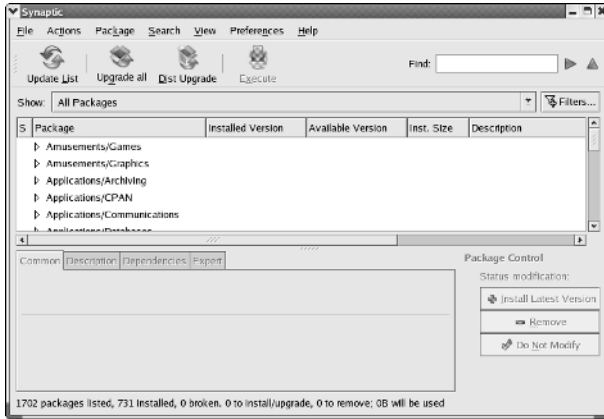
Synaptic

File Actions Package Search View Preferences Help

Update List Upgrade all Dist Upgrade Execute

Find:

Show: All Packages

Filters...

| S | Package | Installed Version | Available Version | Inst. Size | Description |
|---|---|---|---|---|---|
| | Amusements/Games | | | | |
| | Amusements/Graphics | | | | |
| | Applications/Archiving | | | | |
| | Applications/CPAN | | | | |
| | Applications/Communications | | | | |
| | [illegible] | | | | |

Common Description Dependencies Expert

Package Control

Status modification:

Install Latest Version

Remove

Do Not Modify

1702 packages listed, 731 installed, 0 broken. 0 to install/upgrade, 0 to remove; 0B will be used